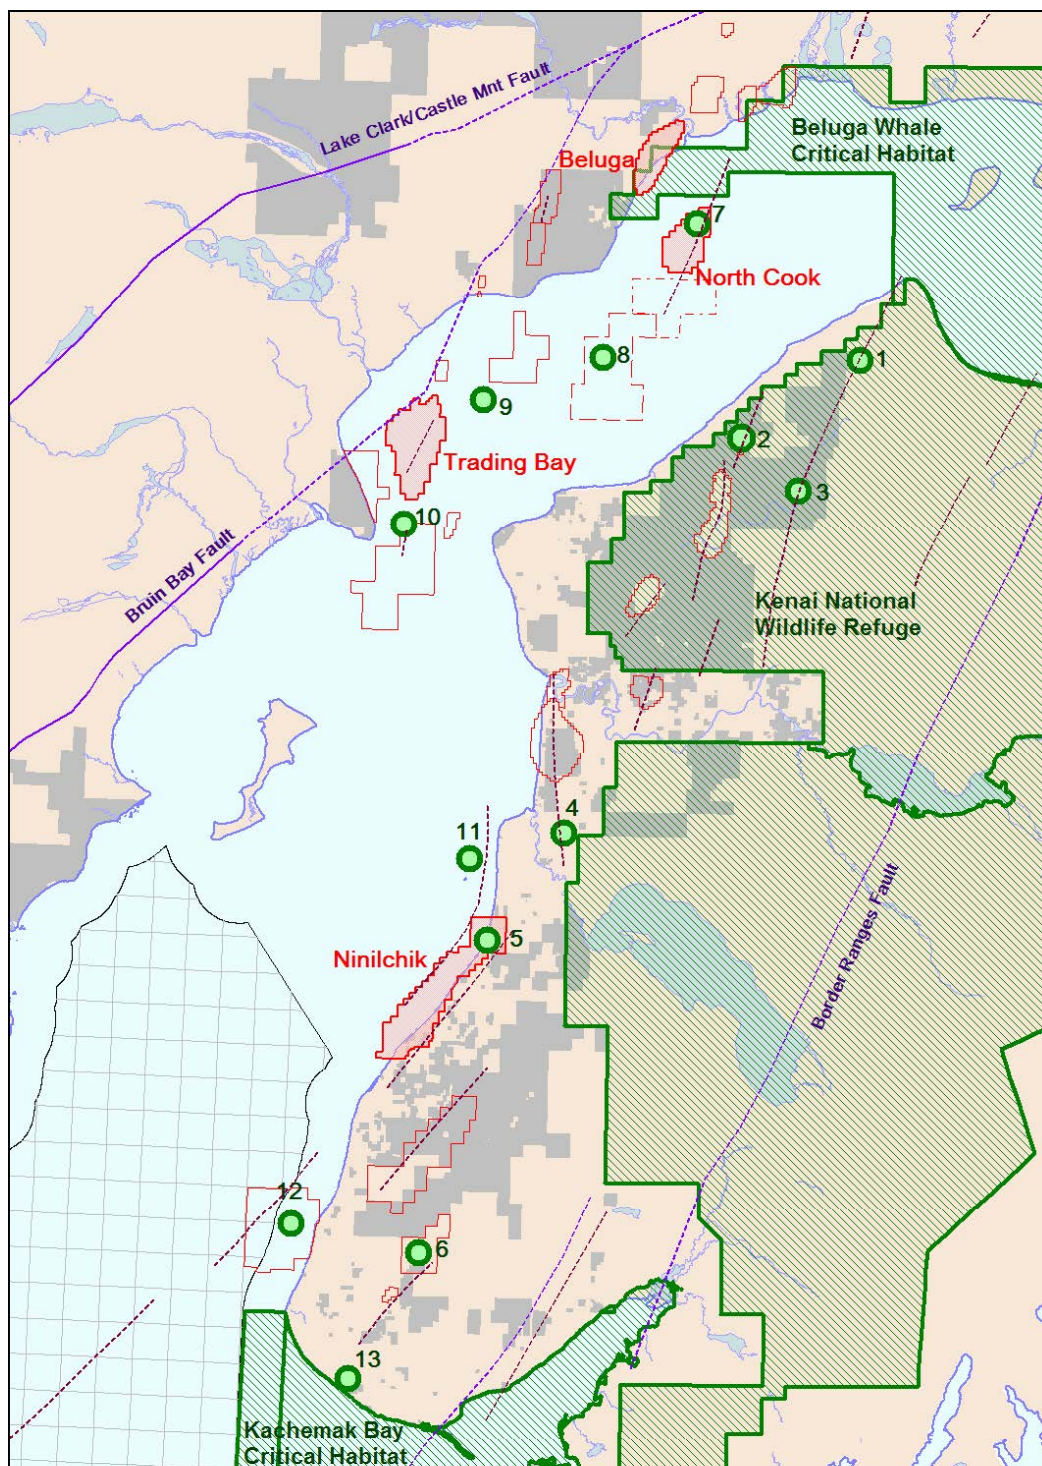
Lake Clark/Castle Mnt Fault

Beluga

Beluga Whale Critical Habitat

7

North Cook

8

1

9

Trading Bay

2

3

10

Bruin Bay Fault

Kenai National Wildlife Refuge

4

11

5

Ninilchik

Border Ranges Fault

12

6

13

Kachemak Bay Critical Habitat